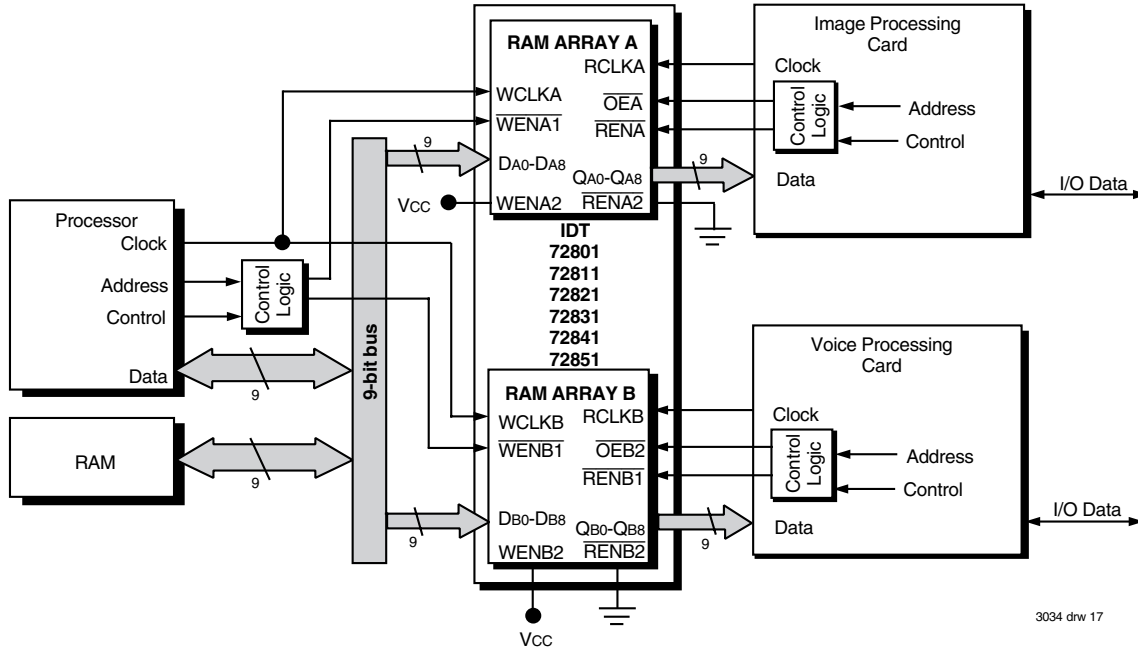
Processor
Clock
Address
Control
Data
9

RAM
9

Control Logic

9-bit bus

9
9

RAM ARRAY A
RCLKA
WCLKA
$\overline{OEA}$
$\overline{WENA1}$
$\overline{RENA}$
$D_{A0}$-$D_{A8}$
$Q_{A0}$-$Q_{A8}$
VCC
WENA2
$\overline{RENA2}$

IDT
72801
72811
72821
72831
72841
72851

RAM ARRAY B
WCLKB
RCLKB
$\overline{WENB1}$
$\overline{OEB2}$
$\overline{RENB1}$
$D_{B0}$-$D_{B8}$
$Q_{B0}$-$Q_{B8}$
WENB2
$\overline{RENB2}$
VCC

9
9

Image Processing Card
Clock
Control Logic
Address
Control
Data
I/O Data

Voice Processing Card
Clock
Control Logic
Address
Control
Data
I/O Data

3034 drw 17